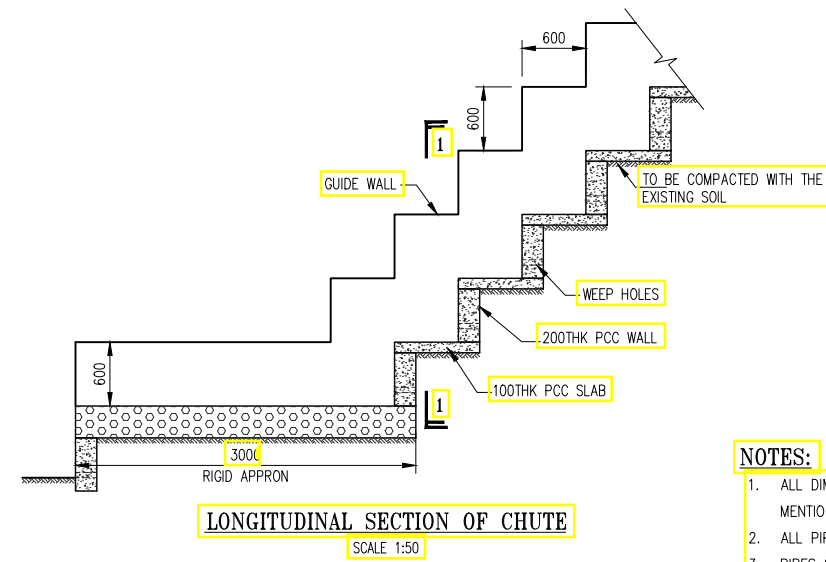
600

600

1

GUIDE WALL

TO BE COMPACTED WITH THE EXISTING SOIL

WEEP HOLES

200THK PCC WALL

600

100THK PCC SLAB

1

3000

RIGID APPRON

LONGITUDINAL SECTION OF CHUTE

SCALE 1:50

NOTES:

1. ALL DI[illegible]
MENTIO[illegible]

2. ALL PI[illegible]

3. PIPES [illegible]